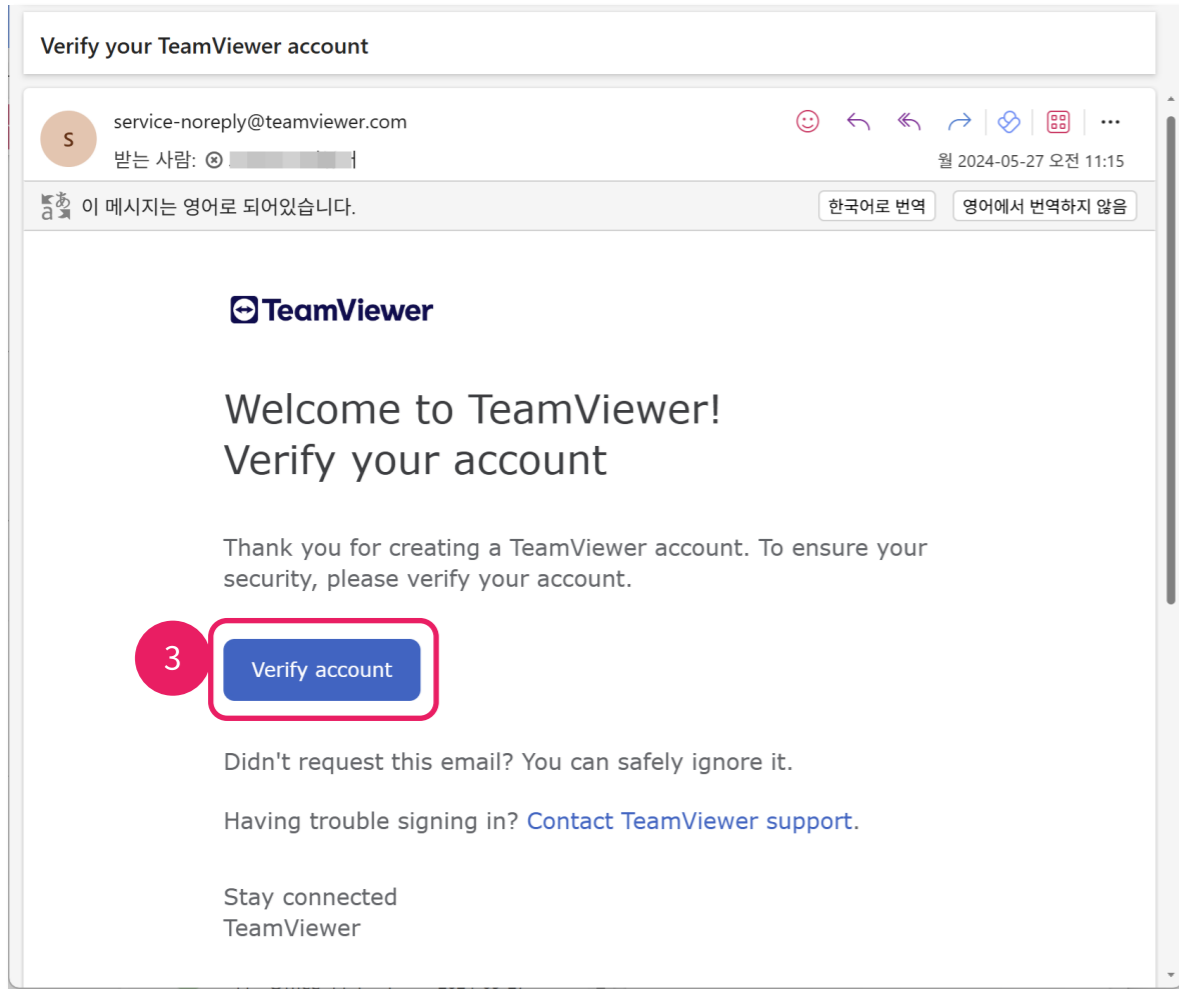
Verify your TeamViewer account

S

service-noreply@teamviewer.com

받는 사람: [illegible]

월 2024-05-27 오전 11:15

이 메시지는 영어로 되어있습니다.

한국어로 번역

영어에서 번역하지 않음

TeamViewer

Welcome to TeamViewer!
Verify your account

Thank you for creating a TeamViewer account. To ensure your security, please verify your account.

3

Verify account

Didn't request this email? You can safely ignore it.

Having trouble signing in? Contact TeamViewer support.

Stay connected
TeamViewer